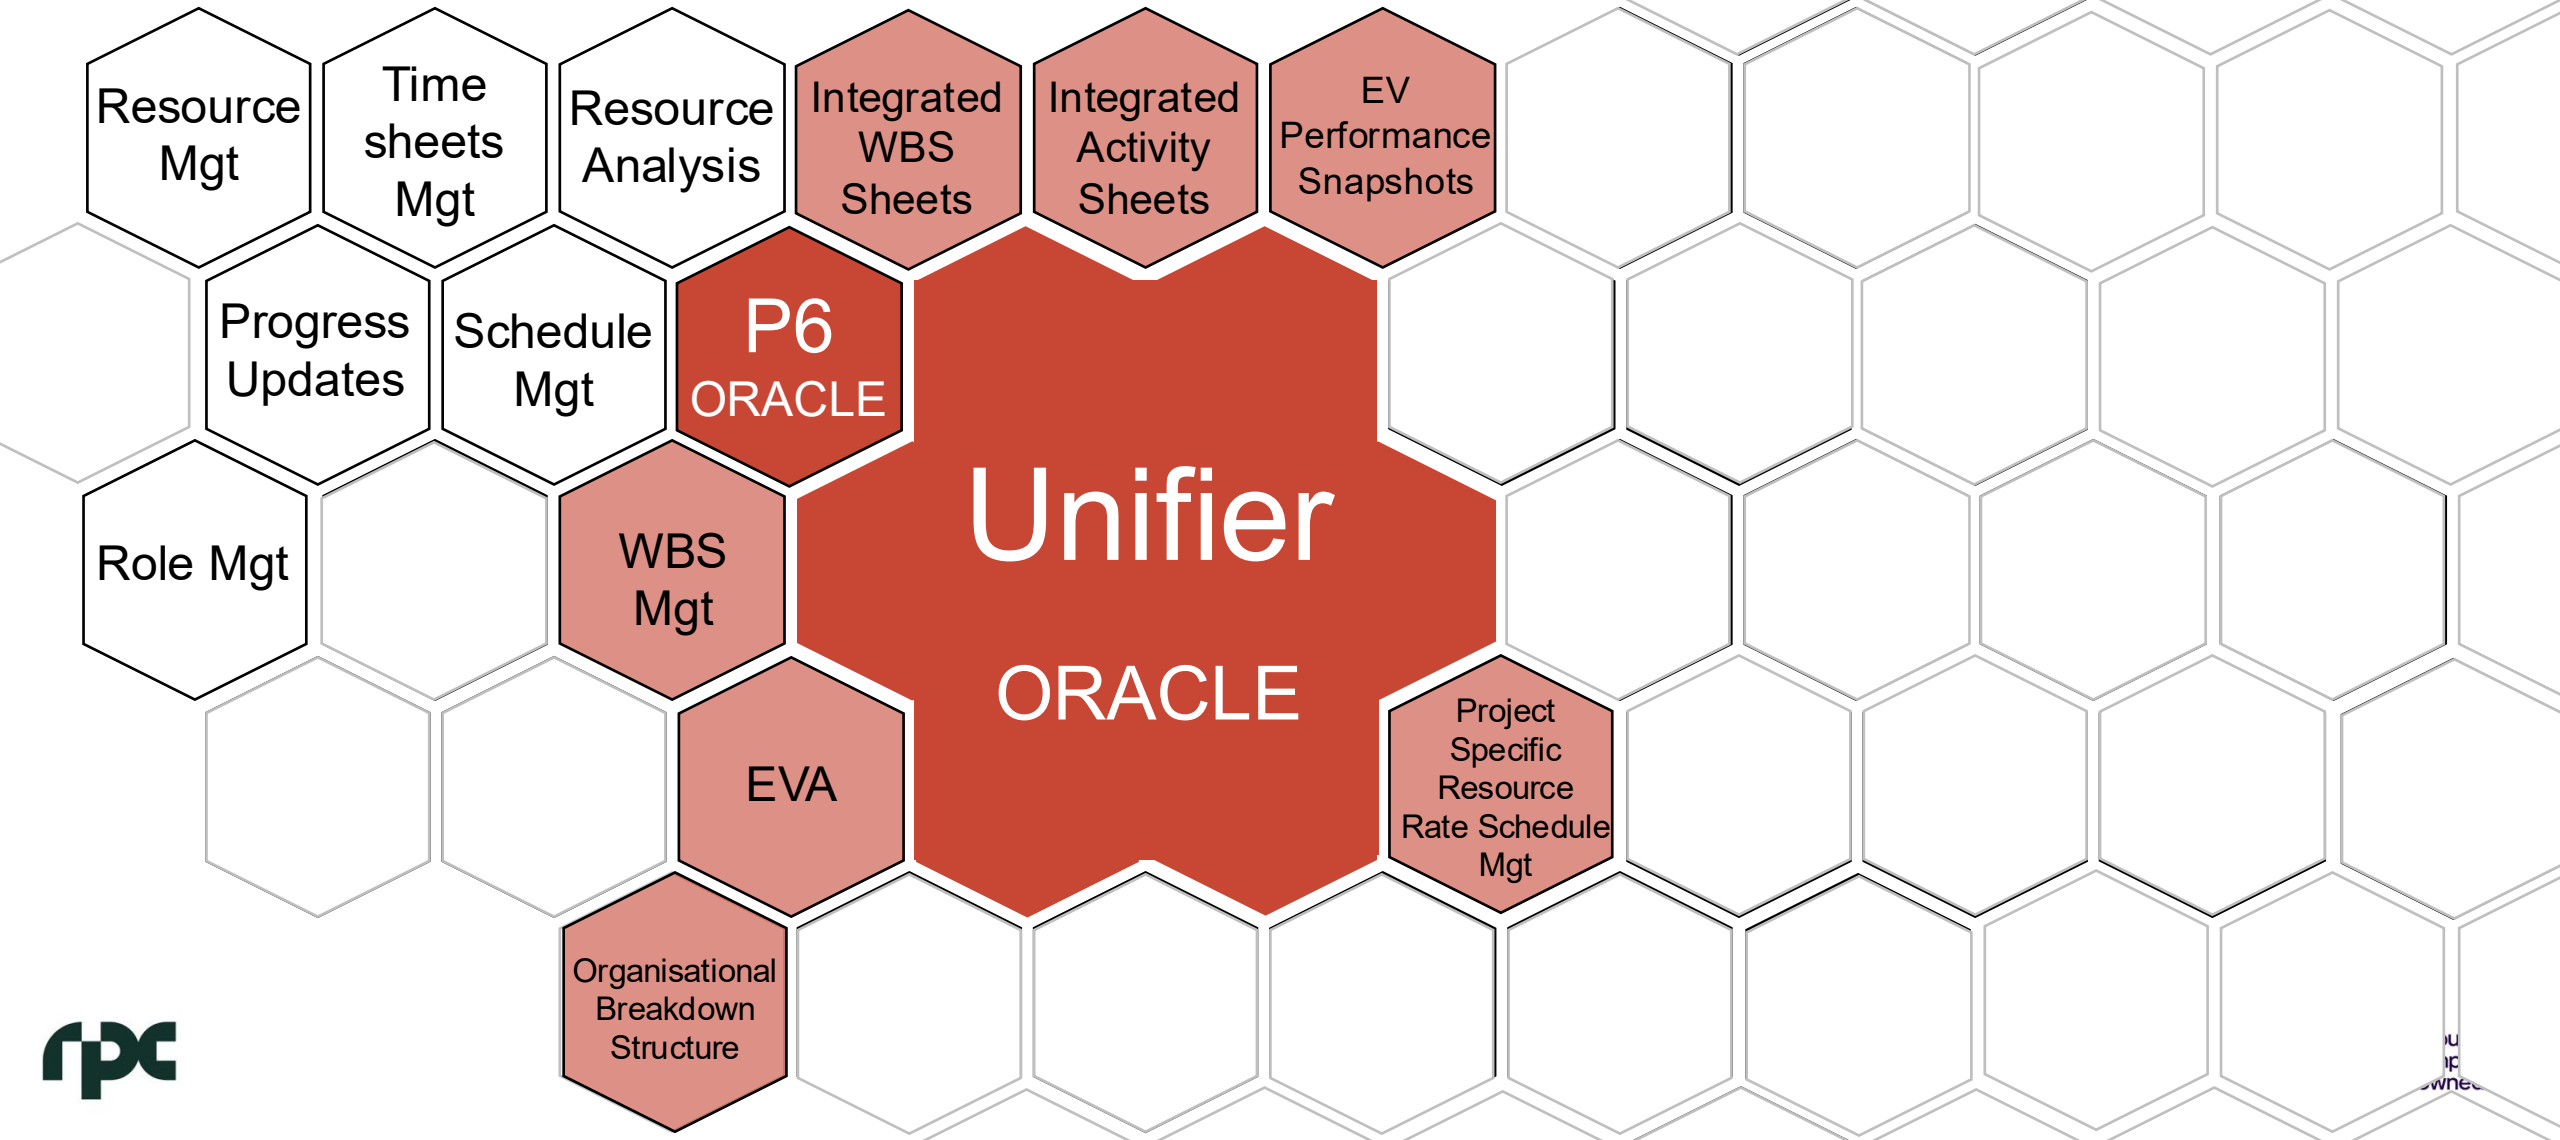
Resource Mgt

Time sheets Mgt

Resource Analysis

Integrated WBS Sheets

Integrated Activity Sheets

EV Performance Snapshots

Progress Updates

Schedule Mgt

P6 ORACLE

Unifier

ORACLE

Role Mgt

WBS Mgt

EVA

Project Specific Resource Rate Schedule Mgt

Organisational Breakdown Structure

rpc

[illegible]